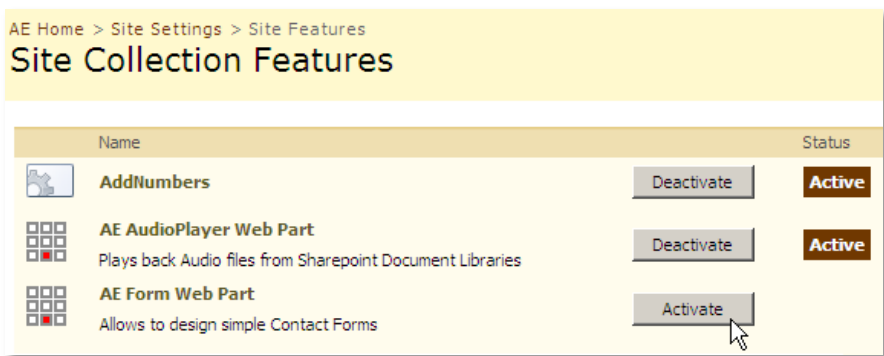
AE Home > Site Settings > Site Features

Site Collection Features

| | Name | | Status |
|---|---|---|---|
| | AddNumbers | Deactivate | Active |
| | AE AudioPlayer Web Part<br>Plays back Audio files from Sharepoint Document Libraries | Deactivate | Active |
| | AE Form Web Part<br>Allows to design simple Contact Forms | Activate | |